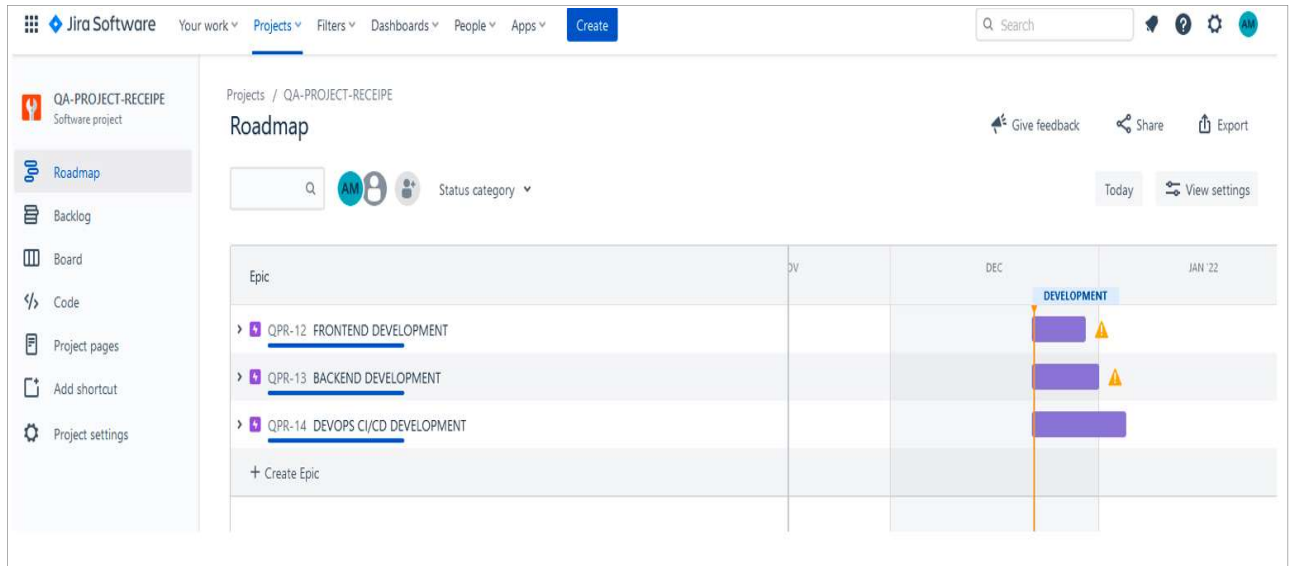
Jira Software Your work Projects Filters Dashboards People Apps Create

Search

AM

QA-PROJECT-RECEIPE
Software project

Roadmap

Backlog

Board

Code

Project pages

Add shortcut

Project settings

Projects / QA-PROJECT-RECEIPE

Roadmap

Give feedback Share Export

AM

Status category

Today View settings

Epic

OV

DEC

JAN '22

DEVELOPMENT

QPR-12 FRONTEND DEVELOPMENT

QPR-13 BACKEND DEVELOPMENT

QPR-14 DEVOPS CI/CD DEVELOPMENT

+ Create Epic